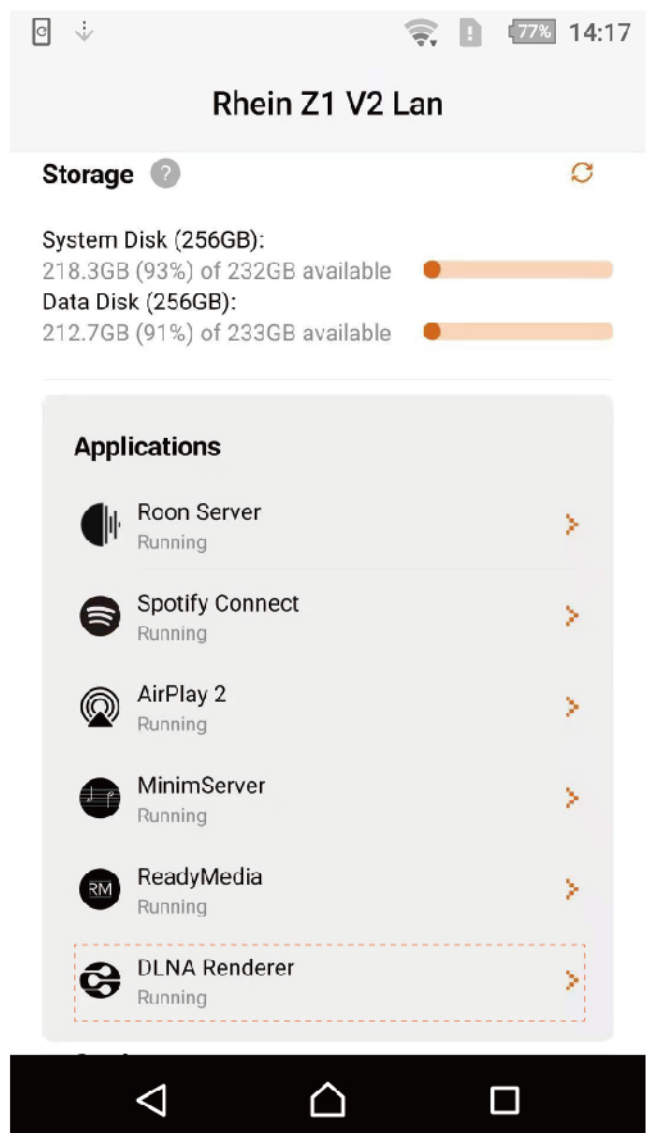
77% 14:17

Rhein Z1 V2 Lan

Storage ?

System Disk (256GB):
218.3GB (93%) of 232GB available
Data Disk (256GB):
212.7GB (91%) of 233GB available

Applications

Roon Server
Running

Spotify Connect
Running

AirPlay 2
Running

MinimServer
Running

RM ReadyMedia
Running

DLNA Renderer
Running